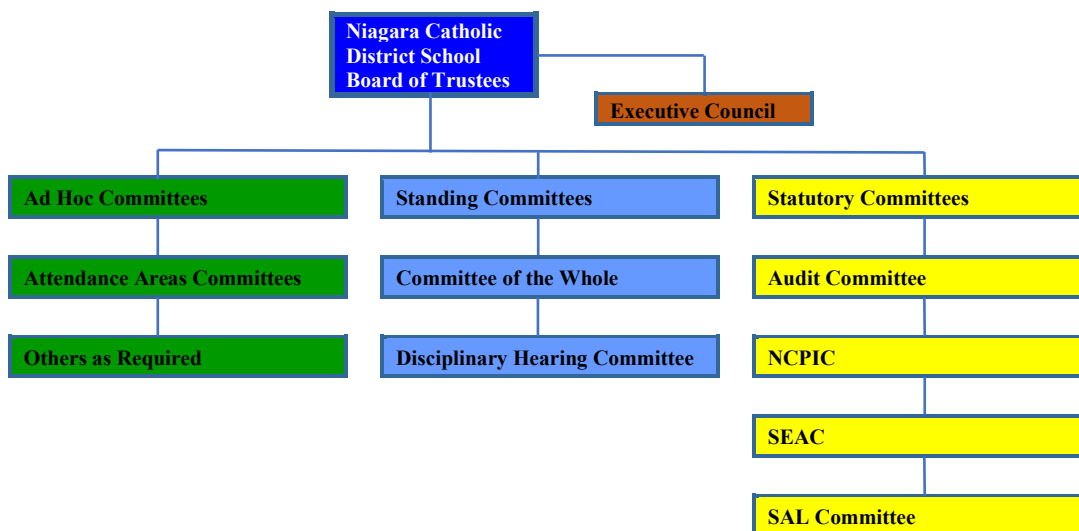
Niagara Catholic District School Board of Trustees

Executive Council

Ad Hoc Committees

Attendance Areas Committees

Others as Required

Standing Committees

Committee of the Whole

Disciplinary Hearing Committee

Statutory Committees

Audit Committee

NCPIC

SEAC

SAL Committee